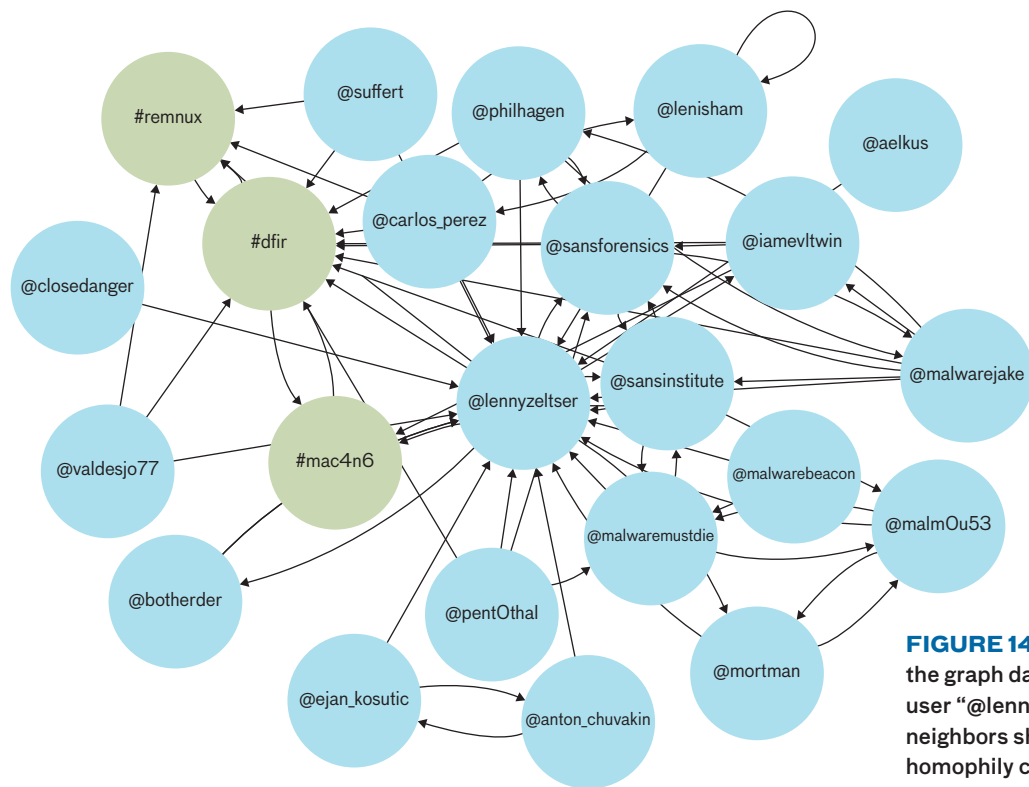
#remnux

@suffert

@philhagen

@lenisham

@aelkus

#dfir

@carlos_perez

@sansforensics

@iamevltwin

@closedanger

@lennyzeltser

@sansinstitute

@malwarejake

@valdesjo77

#mac4n6

@malwarebeacon

@malm0u53

@malwaremustdie

@botherder

@pent0thal

@mortman

@ejan_kosutic

@anton_chuvakin

FIGURE 14
the graph da
user "@lenn
neighbors sl
homophily c